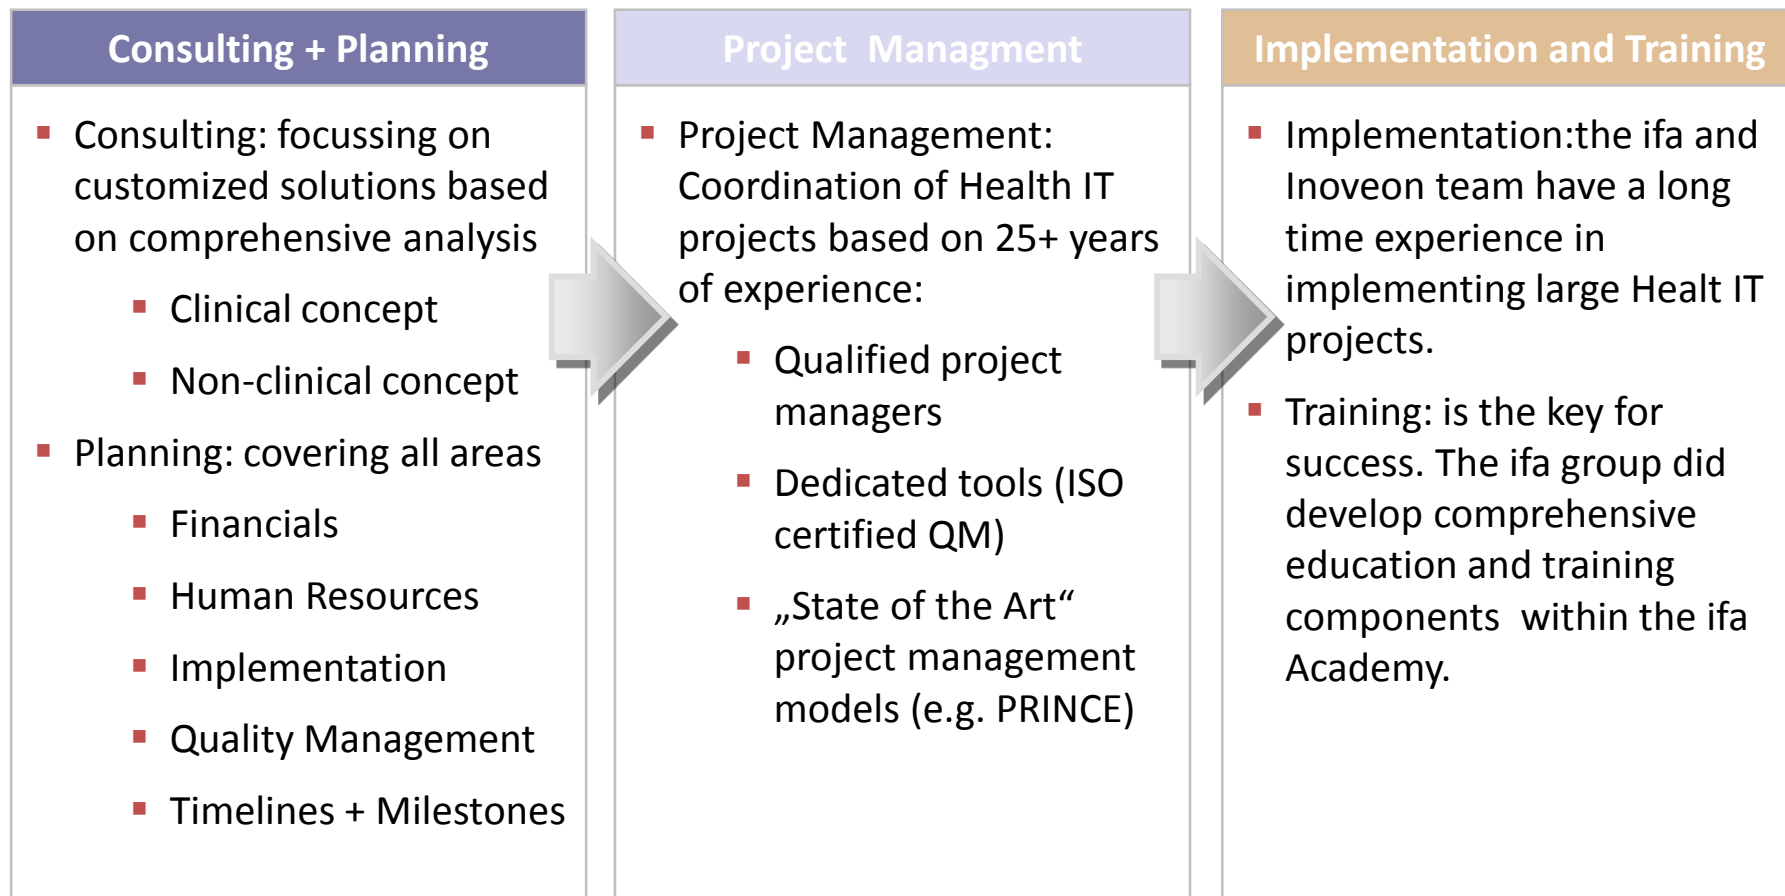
Consulting + Planning

Consulting: focussing on customized solutions based on comprehensive analysis

Clinical concept

Non-clinical concept

Planning: covering all areas

Financials

Human Resources

Implementation

Quality Management

Timelines + Milestones

Project Managment

Project Management: Coordination of Health IT projects based on 25+ years of experience:

Qualified project managers

Dedicated tools (ISO certified QM)

„State of the Art“ project management models (e.g. PRINCE)

Implementation and Training

Implementation:the ifa and Inoveon team have a long time experience in implementing large Healt IT projects.

Training: is the key for success. The ifa group did develop comprehensive education and training components within the ifa Academy.